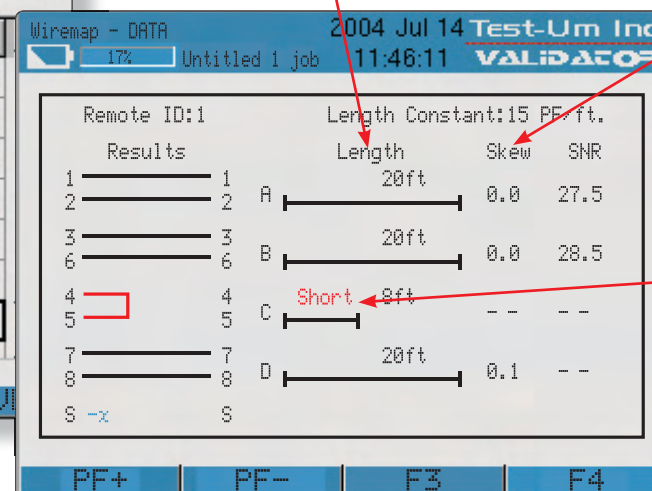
Wiremap - DATA
17%
Untitled 1 job
2004 Jul 14
11:46:11
Test-Um Inc
VALIDATO

Remote ID:1
Length Constant:15 PF/ft.

| Results | | Length | Skew | SNR |
|---|---|---|---|---|
| 1 — 1, 2 — 2 | A | 20ft | 0.0 | 27.5 |
| 3 — 3, 6 — 6 | B | 20ft | 0.0 | 28.5 |
| 4, 5 / 4, 5 | C | Short 8ft | - - | - - |
| 7 — 7, 8 — 8 | D | 20ft | 0.1 | - - |
| S -x S | | | | |

PF+
PF-
F3
F4